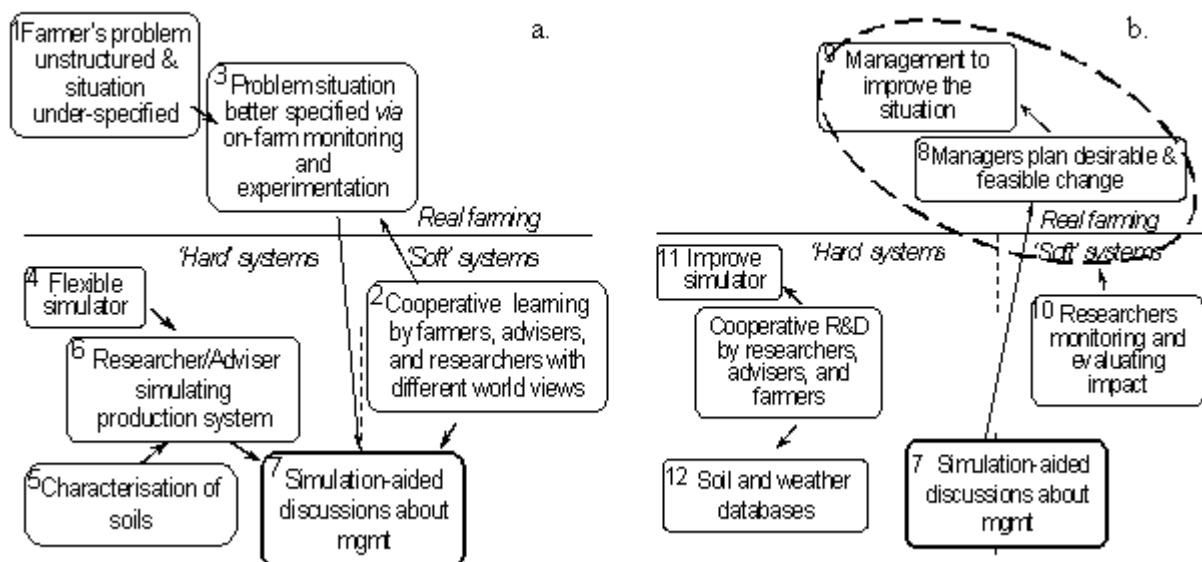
a.

1 Farmer's problem unstructured & situation under-specified

3 Problem situation better specified *via* on-farm monitoring and experimentation

Real farming

'Hard' systems

'Soft' systems

4 Flexible simulator

2 Cooperative learning by farmers, advisers, and researchers with different world views

6 Researcher/Adviser simulating production system

5 Characterisation of soils

7 Simulation-aided discussions about mgmt

b.

9 Management to improve the situation

8 Managers plan desirable & feasible change

Real farming

'Hard' systems

'Soft' systems

11 Improve simulator

Cooperative R&D by researchers, advisers, and farmers

10 Researchers monitoring and evaluating impact

12 Soil and weather databases

7 Simulation-aided discussions about mgmt